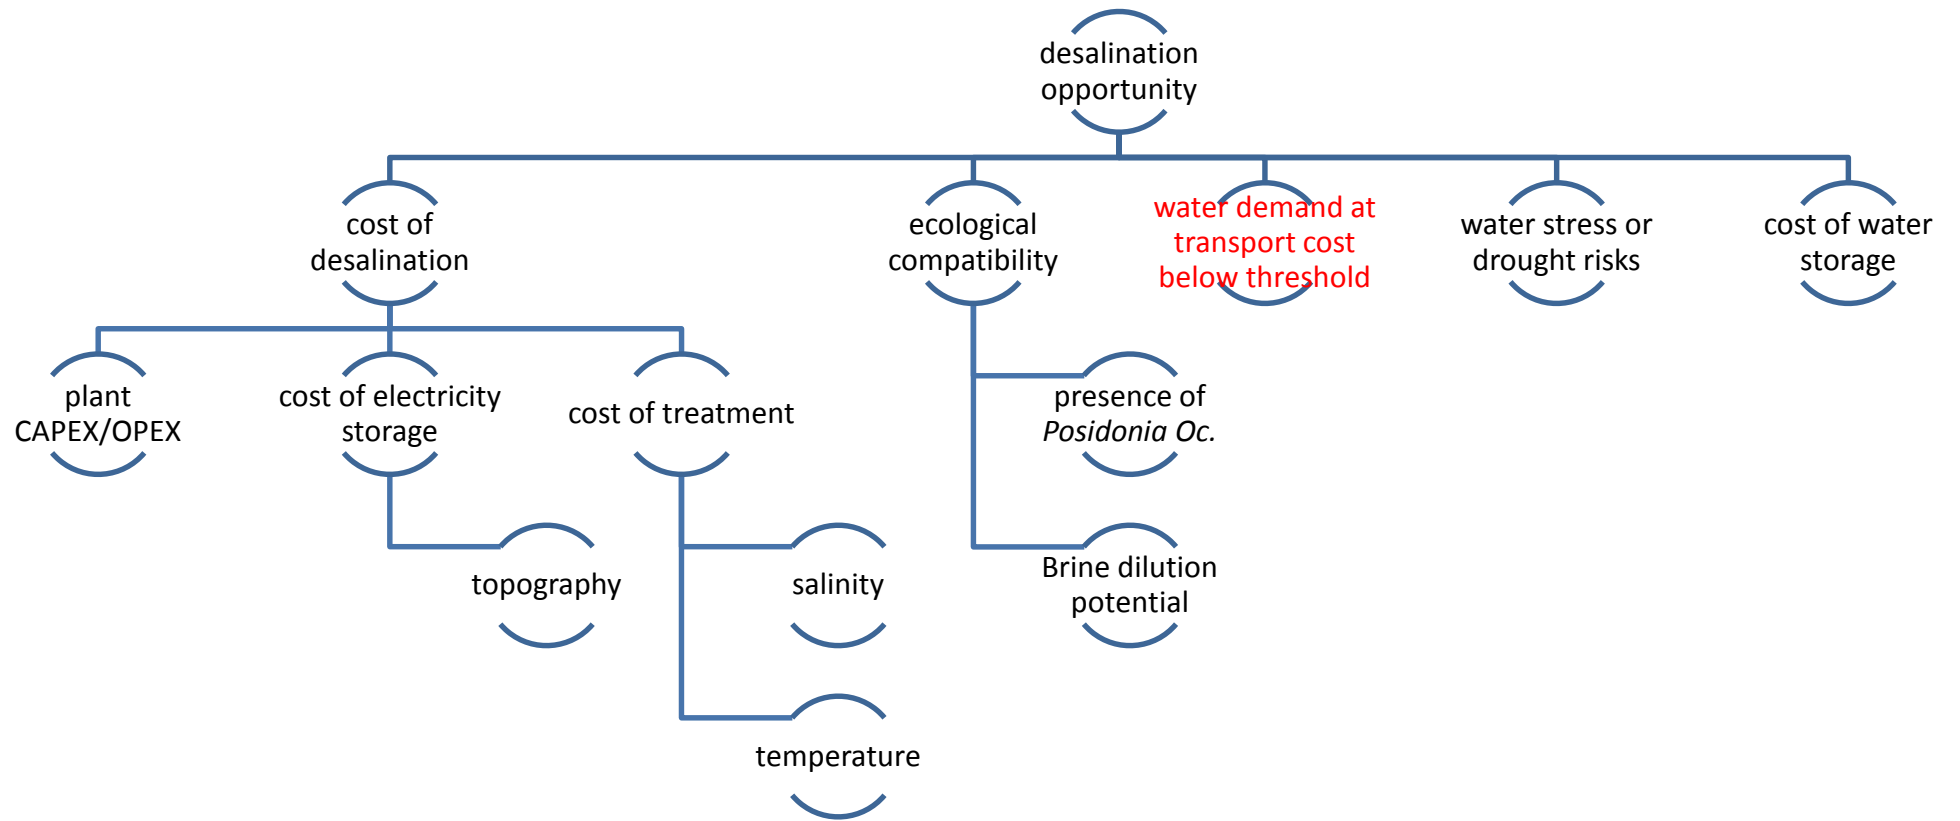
desalination opportunity

cost of desalination

ecological compatibility

water demand at transport cost below threshold

water stress or drought risks

cost of water storage

plant CAPEX/OPEX

cost of electricity storage

cost of treatment

presence of *Posidonia Oc.*

topography

salinity

Brine dilution potential

temperature